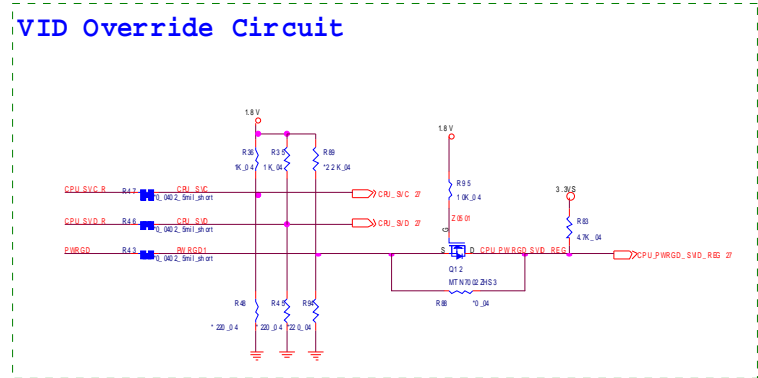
VID Override Circuit

1.8V
R36
1K_04
R35
1K_04
R89
*22K_04
CPU_SVC_R
R47
0_0402_5mil_short
CPU_SVC
CPU_SVC 27
CPU_SVD_R
R46
0_0402_5mil_short
CPU_SVD
CPU_SVD 27
PWRGD
R43
0_0402_5mil_short
PWRGD1
1.8V
R95
10K_04
Z0601
G
S
D
CPU_PWRGD_SVD_REG
Q12
MTN7002ZHS3
3.3VS
R83
4.7K_04
CPU_PWRGD_SVD_REG 27
R88
*0_04
R48
*220_04
R45
*220_04
R94
220_04